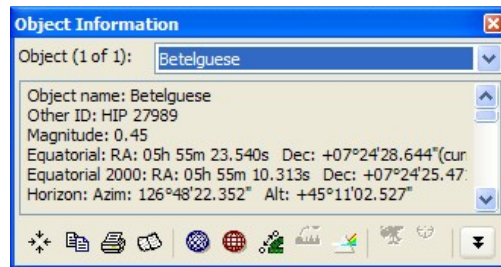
Object Information

Object (1 of 1): Betelguese

Object name: Betelguese
Other ID: HIP 27989
Magnitude: 0.45
Equatorial: RA: 05h 55m 23.540s Dec: +07°24'28.644"(cur
Equatorial 2000: RA: 05h 55m 10.313s Dec: +07°24'25.47
Horizon: Azim: 126°48'22.352" Alt: +45°11'02.527"